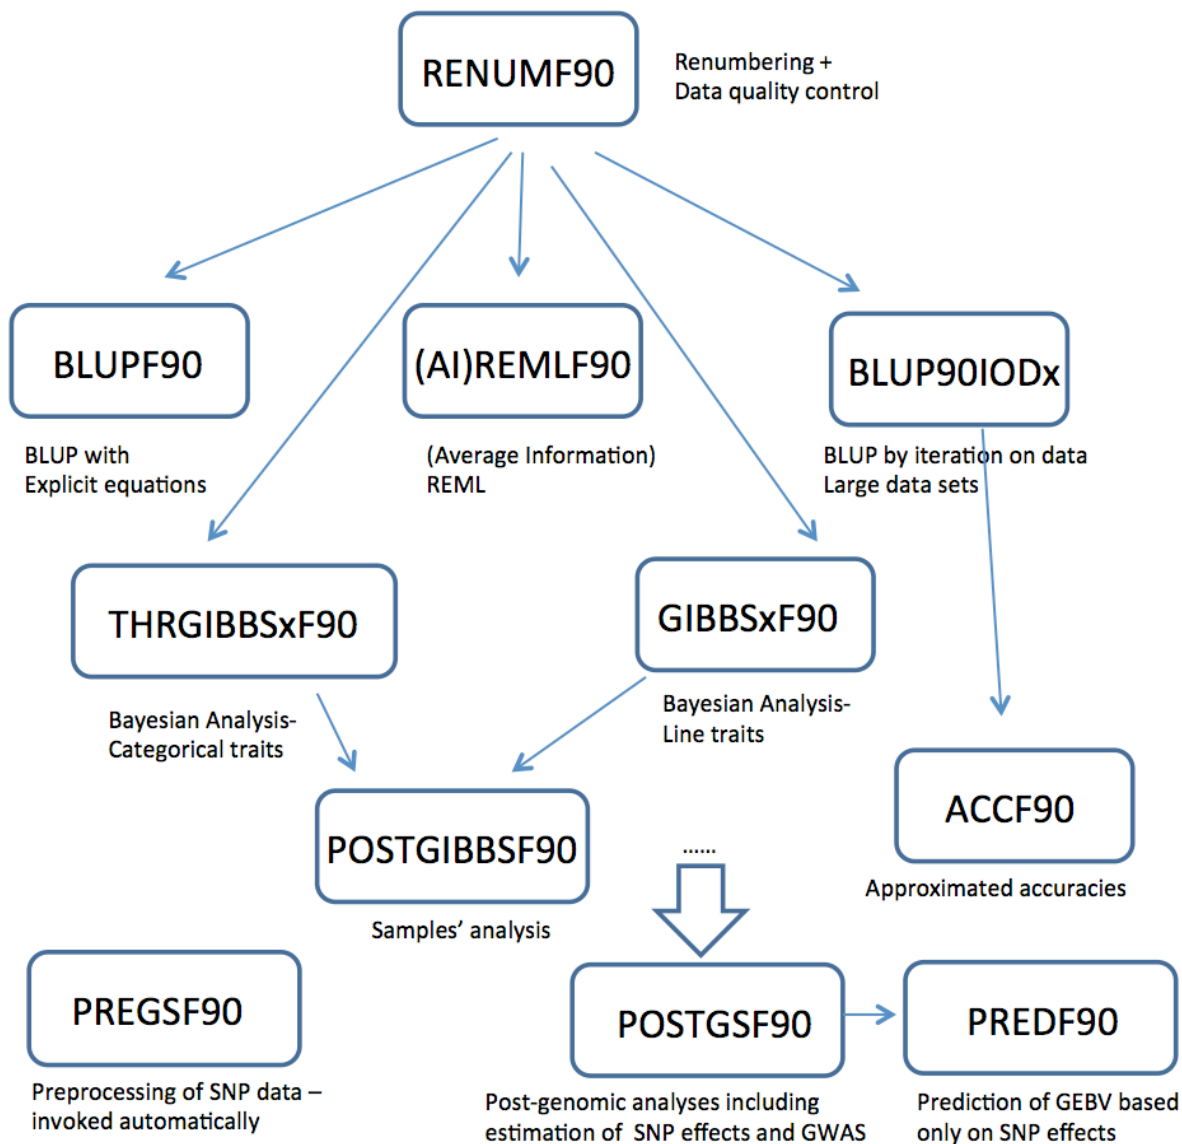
RENUMF90

Renumbering +
Data quality control

BLUPF90

BLUP with
Explicit equations

(AI)REMLF90

(Average Information)
REML

BLUP90IODx

BLUP by iteration on data
Large data sets

THRGIBBSxF90

Bayesian Analysis-
Categorical traits

GIBBSxF90

Bayesian Analysis-
Line traits

ACCF90

Approximated accuracies

POSTGIBBSF90

Samples' analysis

......

PREGSF90

Preprocessing of SNP data –
invoked automatically

POSTGSF90

Post-genomic analyses including
estimation of SNP effects and GWAS

PREDF90

Prediction of GEBV based
only on SNP effects